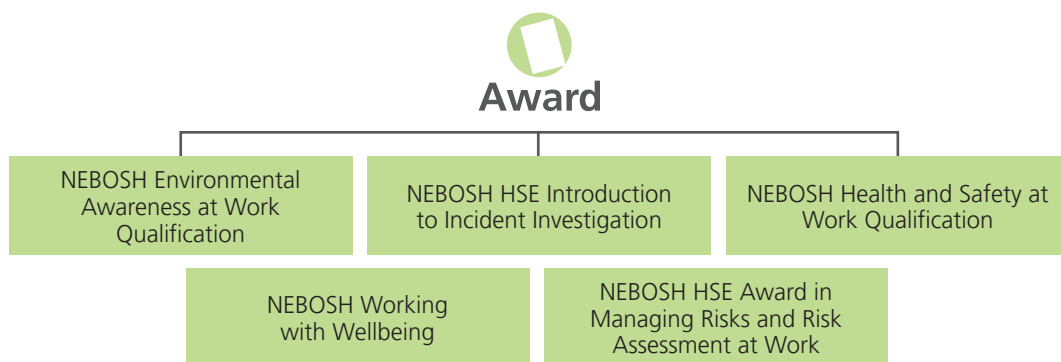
Award

NEBOSH Environmental Awareness at Work Qualification

NEBOSH HSE Introduction to Incident Investigation

NEBOSH Health and Safety at Work Qualification

NEBOSH Working with Wellbeing

NEBOSH HSE Award in Managing Risks and Risk Assessment at Work